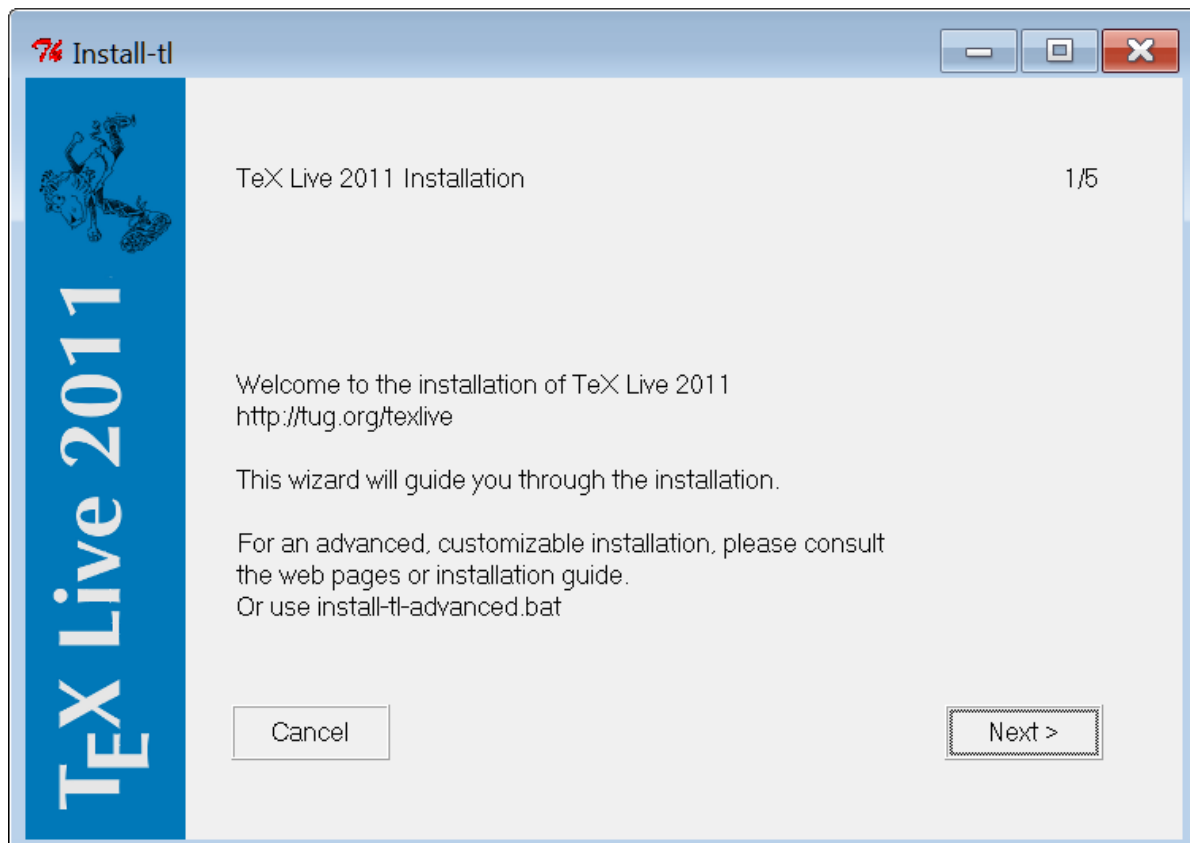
Install-tl

TeX Live 2011

TeX Live 2011 Installation

1/5

Welcome to the installation of TeX Live 2011
http://tug.org/texlive

This wizard will guide you through the installation.

For an advanced, customizable installation, please consult the web pages or installation guide.
Or use install-tl-advanced.bat

Cancel

Next >